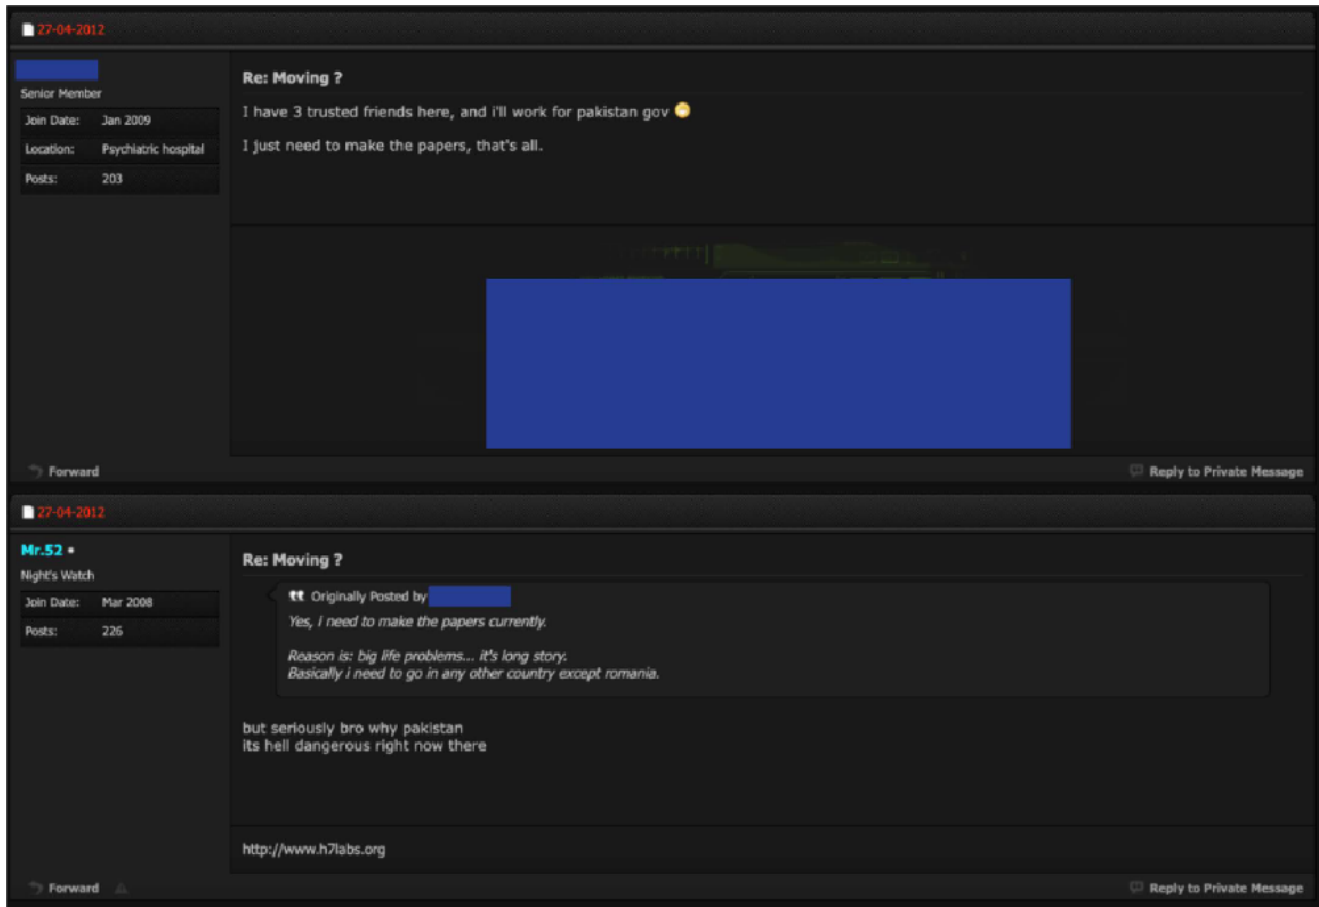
27-04-2012

Senior Member

| Join Date: | Jan 2009 |
|---|---|
| Location: | Psychiatric hospital |
| Posts: | 203 |

Re: Moving ?

I have 3 trusted friends here, and i'll work for pakistan gov

I just need to make the papers, that's all.

Forward

Reply to Private Message

27-04-2012

Mr.52

Night's Watch

| Join Date: | Mar 2008 |
|---|---|
| Posts: | 226 |

Re: Moving ?

Originally Posted by

Yes, i need to make the papers currently.

Reason is: big life problems... it's long story.
Basically i need to go in any other country except romania.

but seriously bro why pakistan
its hell dangerous right now there

http://www.h7labs.org

Forward

Reply to Private Message